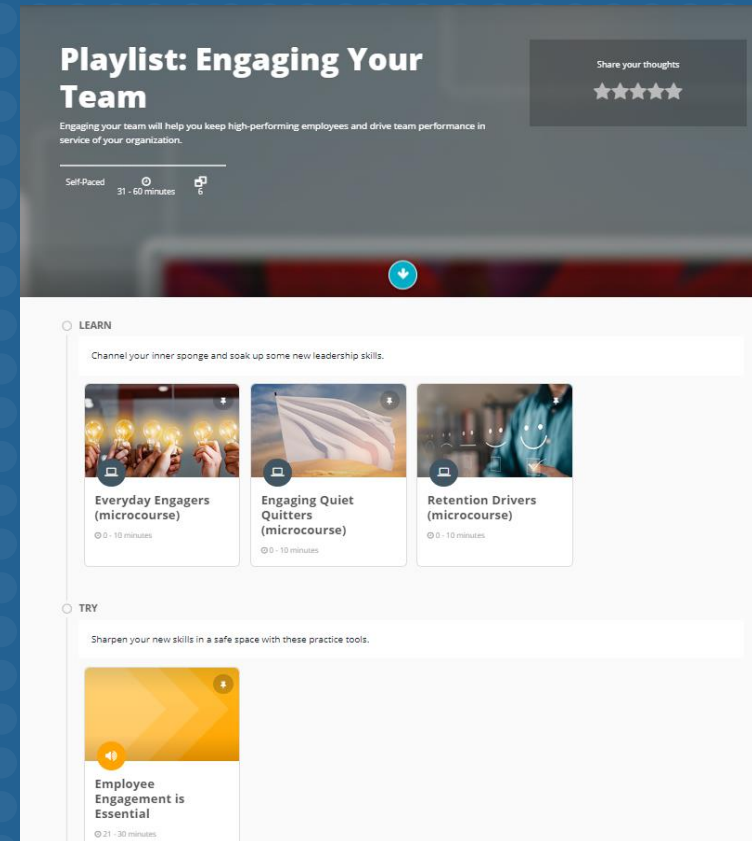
Playlist: Engaging Your Team

Engaging your team will help you keep high-performing employees and drive team performance in service of your organization.

Self-Paced
31 - 60 minutes
6

Share your thoughts

LEARN

Channel your inner sponge and soak up some new leadership skills.

Everyday Engagers (microcourse)
0 - 10 minutes

Engaging Quiet Quitters (microcourse)
0 - 10 minutes

Retention Drivers (microcourse)
0 - 10 minutes

TRY

Sharpen your new skills in a safe space with these practice tools.

Employee Engagement is Essential
21 - 30 minutes